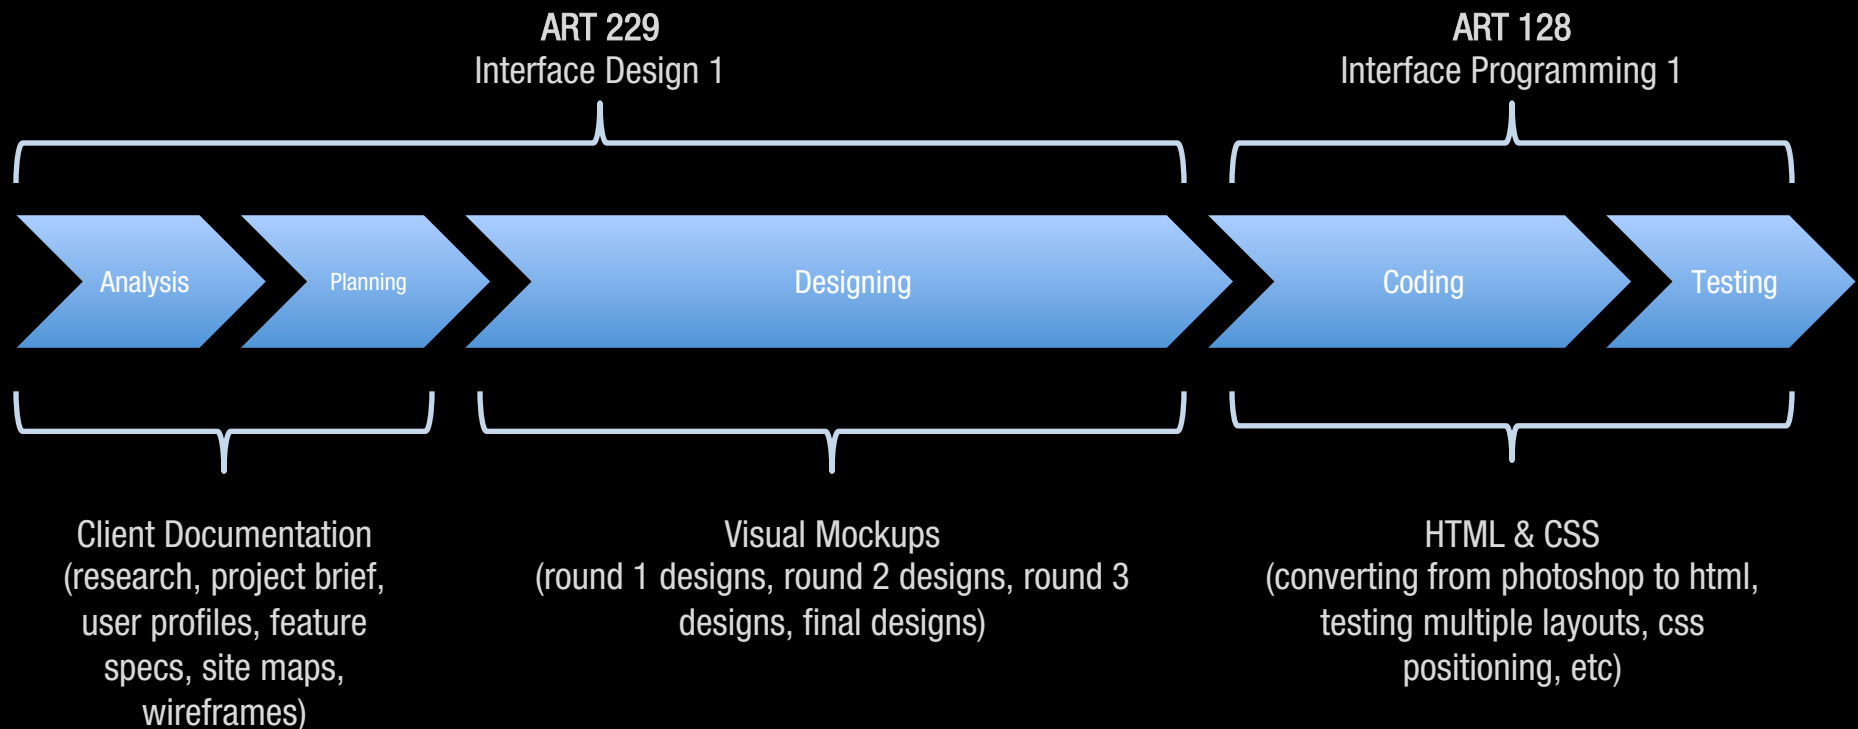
ART 229
Interface Design 1

ART 128
Interface Programming 1

Analysis

Planning

Designing

Coding

Testing

Client Documentation
(research, project brief, user profiles, feature specs, site maps, wireframes)

Visual Mockups
(round 1 designs, round 2 designs, round 3 designs, final designs)

HTML & CSS
(converting from photoshop to html, testing multiple layouts, css positioning, etc)